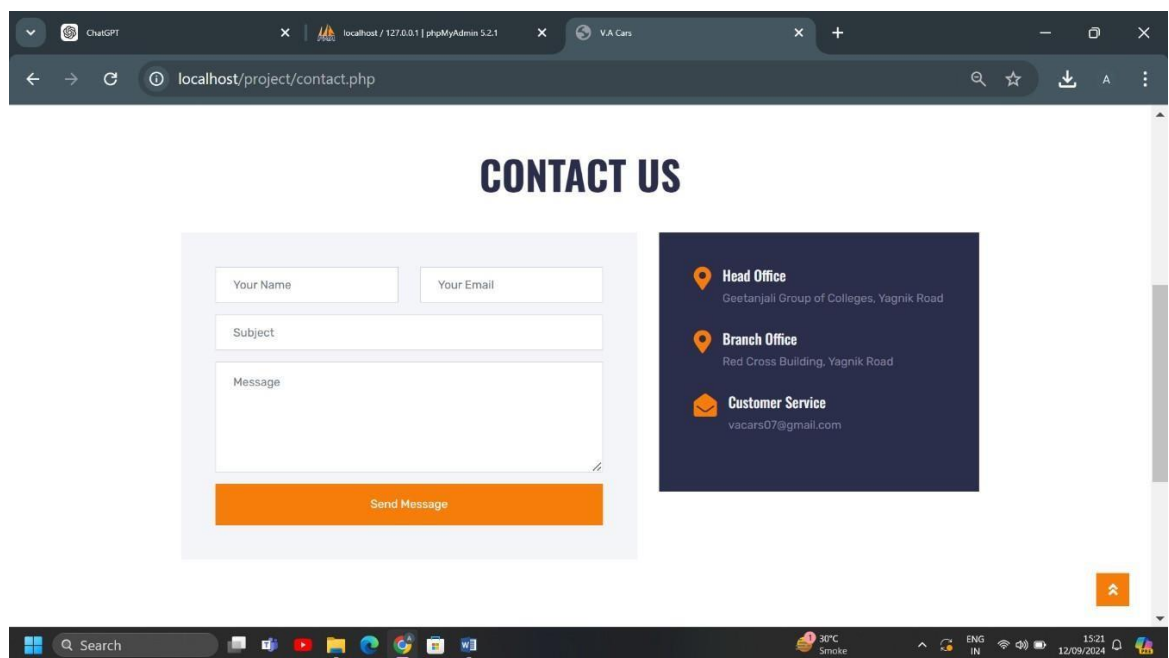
ChatGPT
localhost / 127.0.0.1 | phpMyAdmin 5.2.1
V.A Cars
localhost/project/contact.php

CONTACT US

Your Name
Your Email
Subject
Message
Send Message

Head Office
Geetanjali Group of Colleges, Yagnik Road

Branch Office
Red Cross Building, Yagnik Road

Customer Service
vacars07@gmail.com

Search
30°C
Smoke
ENG
IN
15:21
12/09/2024